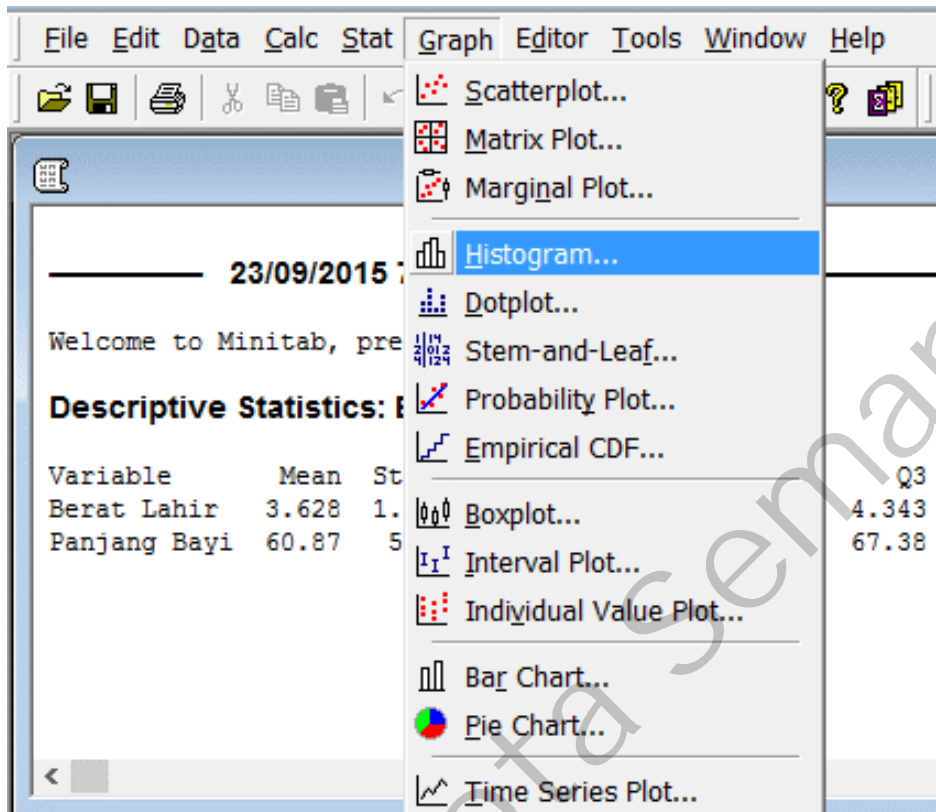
File Edit Data Calc Stat Graph Editor Tools Window Help

Scatterplot...
Matrix Plot...
Marginal Plot...
Histogram...
Dotplot...
Stem-and-Leaf...
Probability Plot...
Empirical CDF...
Boxplot...
Interval Plot...
Individual Value Plot...
Bar Chart...
Pie Chart...
Time Series Plot...

23/09/2015 7

Welcome to Minitab, pre

Descriptive Statistics: B

| Variable | Mean | St | Q3 |
|---|---|---|---|
| Berat Lahir | 3.628 | 1. | 4.343 |
| Panjang Bayi | 60.87 | 5 | 67.38 |

ta Sema